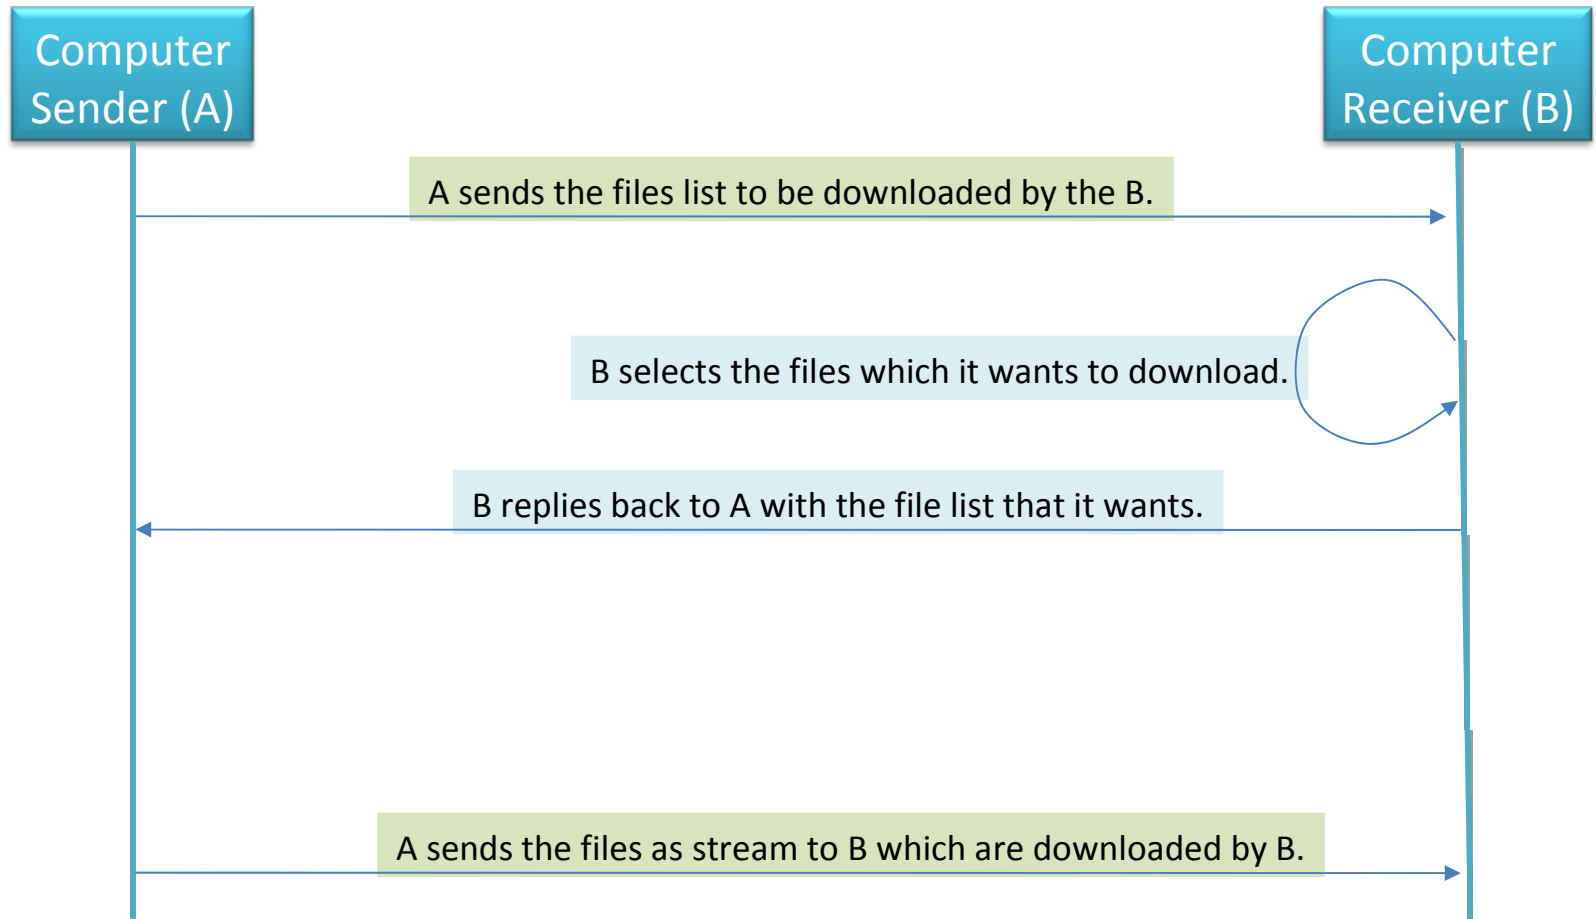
Computer Sender (A)

Computer Receiver (B)

A sends the files list to be downloaded by the B.

B selects the files which it wants to download.

B replies back to A with the file list that it wants.

A sends the files as stream to B which are downloaded by B.